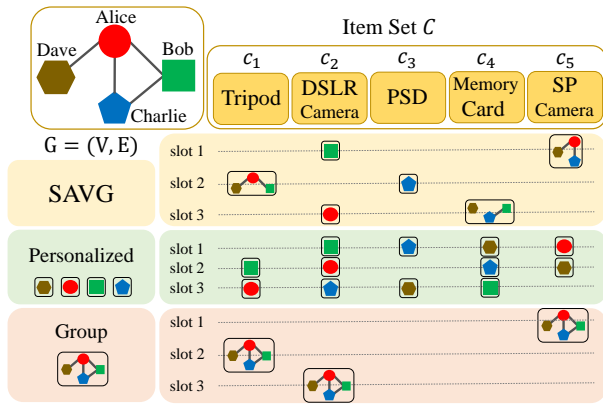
Alice
Dave
Bob
Charlie

Item Set $C$

| $c_1$ | $c_2$ | $c_3$ | $c_4$ | $c_5$ |
|---|---|---|---|---|
| Tripod | DSLR Camera | PSD | Memory Card | SP Camera |

$G = (V, E)$

SAVG
slot 1
slot 2
slot 3

Personalized
slot 1
slot 2
slot 3

Group
slot 1
slot 2
slot 3